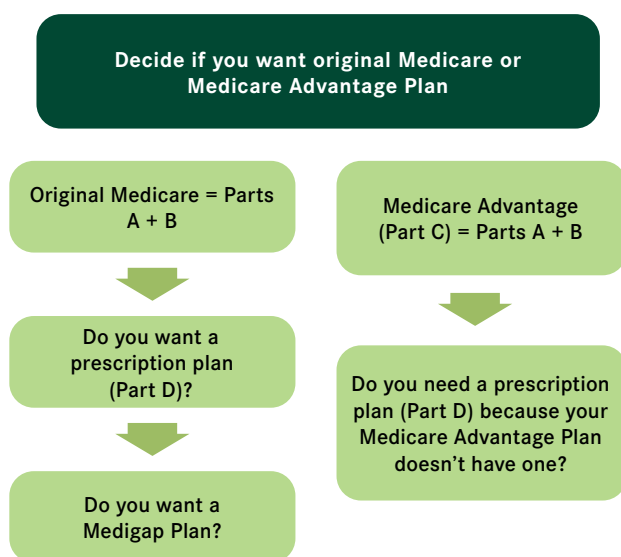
Decide if you want original Medicare or Medicare Advantage Plan

Original Medicare = Parts A + B

Do you want a prescription plan (Part D)?

Do you want a Medigap Plan?

Medicare Advantage (Part C) = Parts A + B

Do you need a prescription plan (Part D) because your Medicare Advantage Plan doesn't have one?